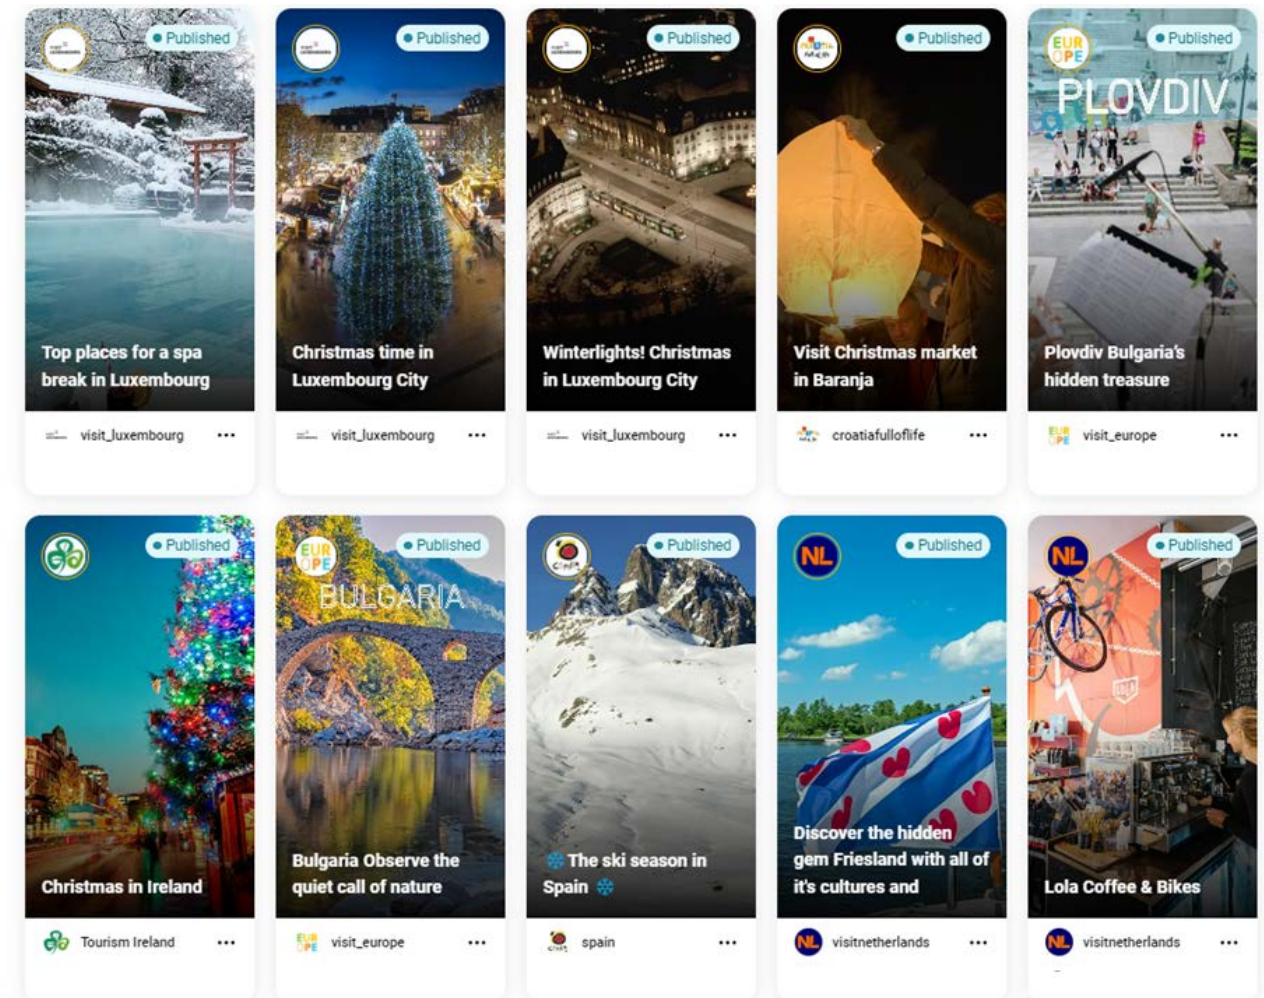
Published
Top places for a spa break in Luxembourg
visit_luxembourg ...

Published
Christmas time in Luxembourg City
visit_luxembourg ...

Published
Winterlights! Christmas in Luxembourg City
visit_luxembourg ...

Published
Visit Christmas market in Baranja
croatiafulloflife ...

EUR OPE
Published
PLOVDIV
Plovdiv Bulgaria's hidden treasure
visit_europe ...

Published
Christmas in Ireland
Tourism Ireland ...

EUR OPE
Published
BULGARIA
Bulgaria Observe the quiet call of nature
visit_europe ...

Published
❄ The ski season in Spain ❄
spain ...

NL
Published
Discover the hidden gem Friesland with all of it's cultures and
NL visitnetherlands ...

NL
Published
Lola Coffee & Bikes
NL visitnetherlands ...